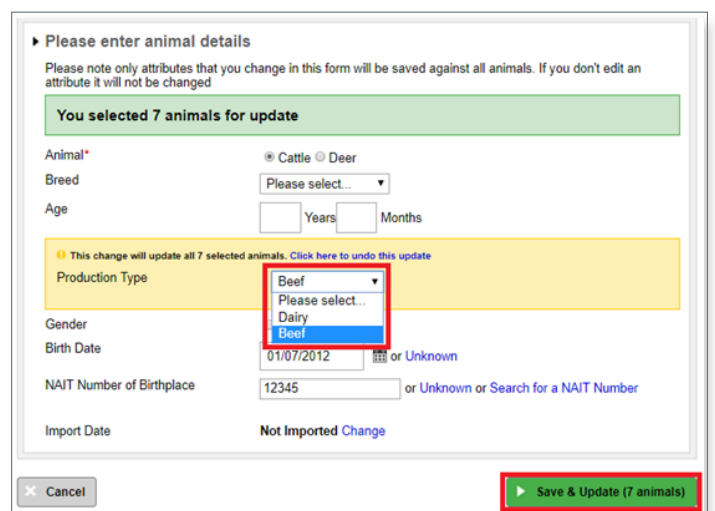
Please enter animal details

Please note only attributes that you change in this form will be saved against all animals. If you don't edit an attribute it will not be changed

You selected 7 animals for update

Animal*
Cattle Deer

Breed
Please select...

Age
Years Months

This change will update all 7 selected animals. Click here to undo this update

Production Type
Beef
Please select...
Dairy
Beef

Gender

Birth Date
01/07/2012 or Unknown

NAIT Number of Birthplace
12345 or Unknown or Search for a NAIT Number

Import Date
Not Imported Change

Cancel

Save & Update (7 animals)